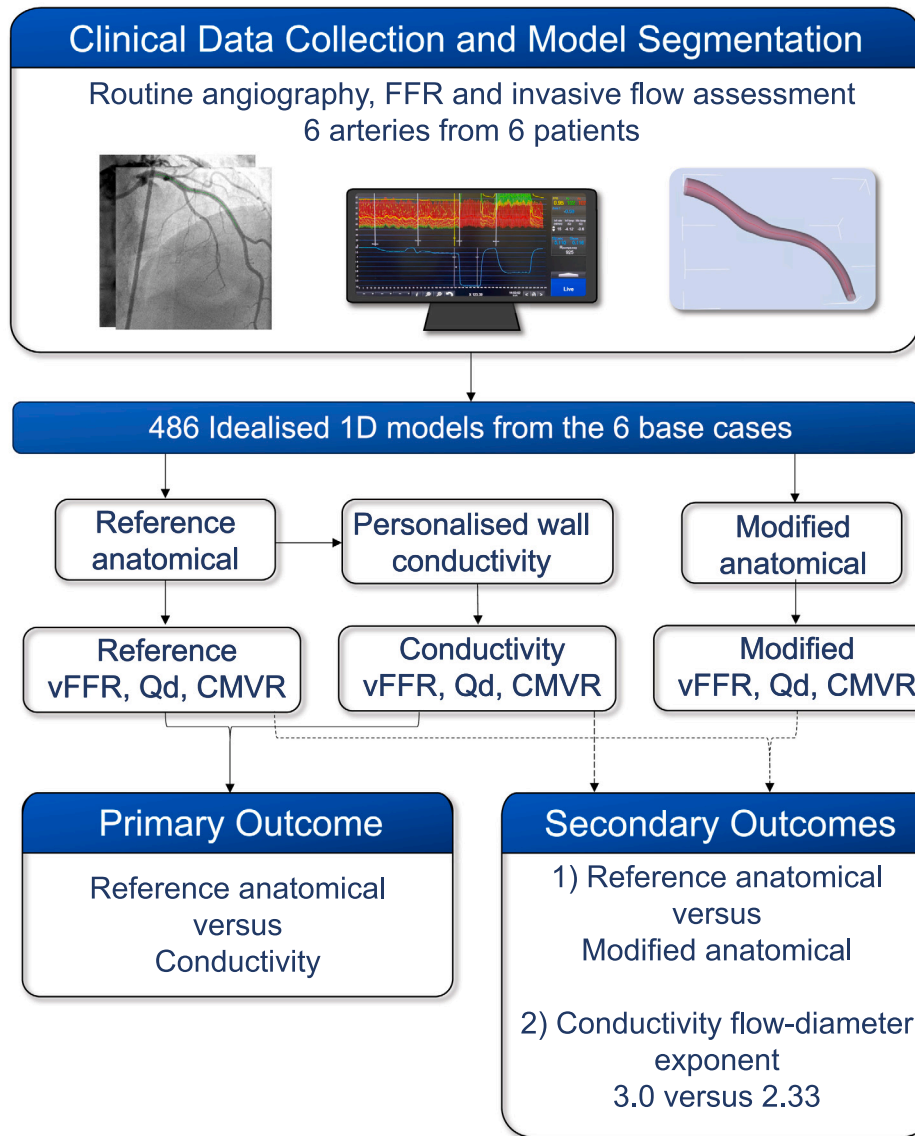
Clinical Data Collection and Model Segmentation

Routine angiography, FFR and invasive flow assessment
6 arteries from 6 patients

Live

486 Idealised 1D models from the 6 base cases

Reference anatomical

Personalised wall conductivity

Modified anatomical

Reference vFFR, Qd, CMVR

Conductivity vFFR, Qd, CMVR

Modified vFFR, Qd, CMVR

Primary Outcome

Reference anatomical versus Conductivity

Secondary Outcomes

1) Reference anatomical versus Modified anatomical

2) Conductivity flow-diameter exponent 3.0 versus 2.33